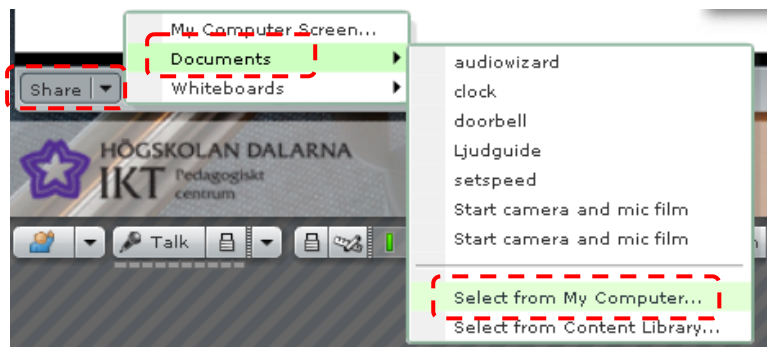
My Computer Screen...
Documents
Whiteboards

Share

audiowizard
clock
doorbell
Ljudguide
setspeed
Start camera and mic film
Start camera and mic film
Select from My Computer...
Select from Content Library...

HÖGSKOLAN DALARNA
IKT Pedagogiskt centrum

Talk